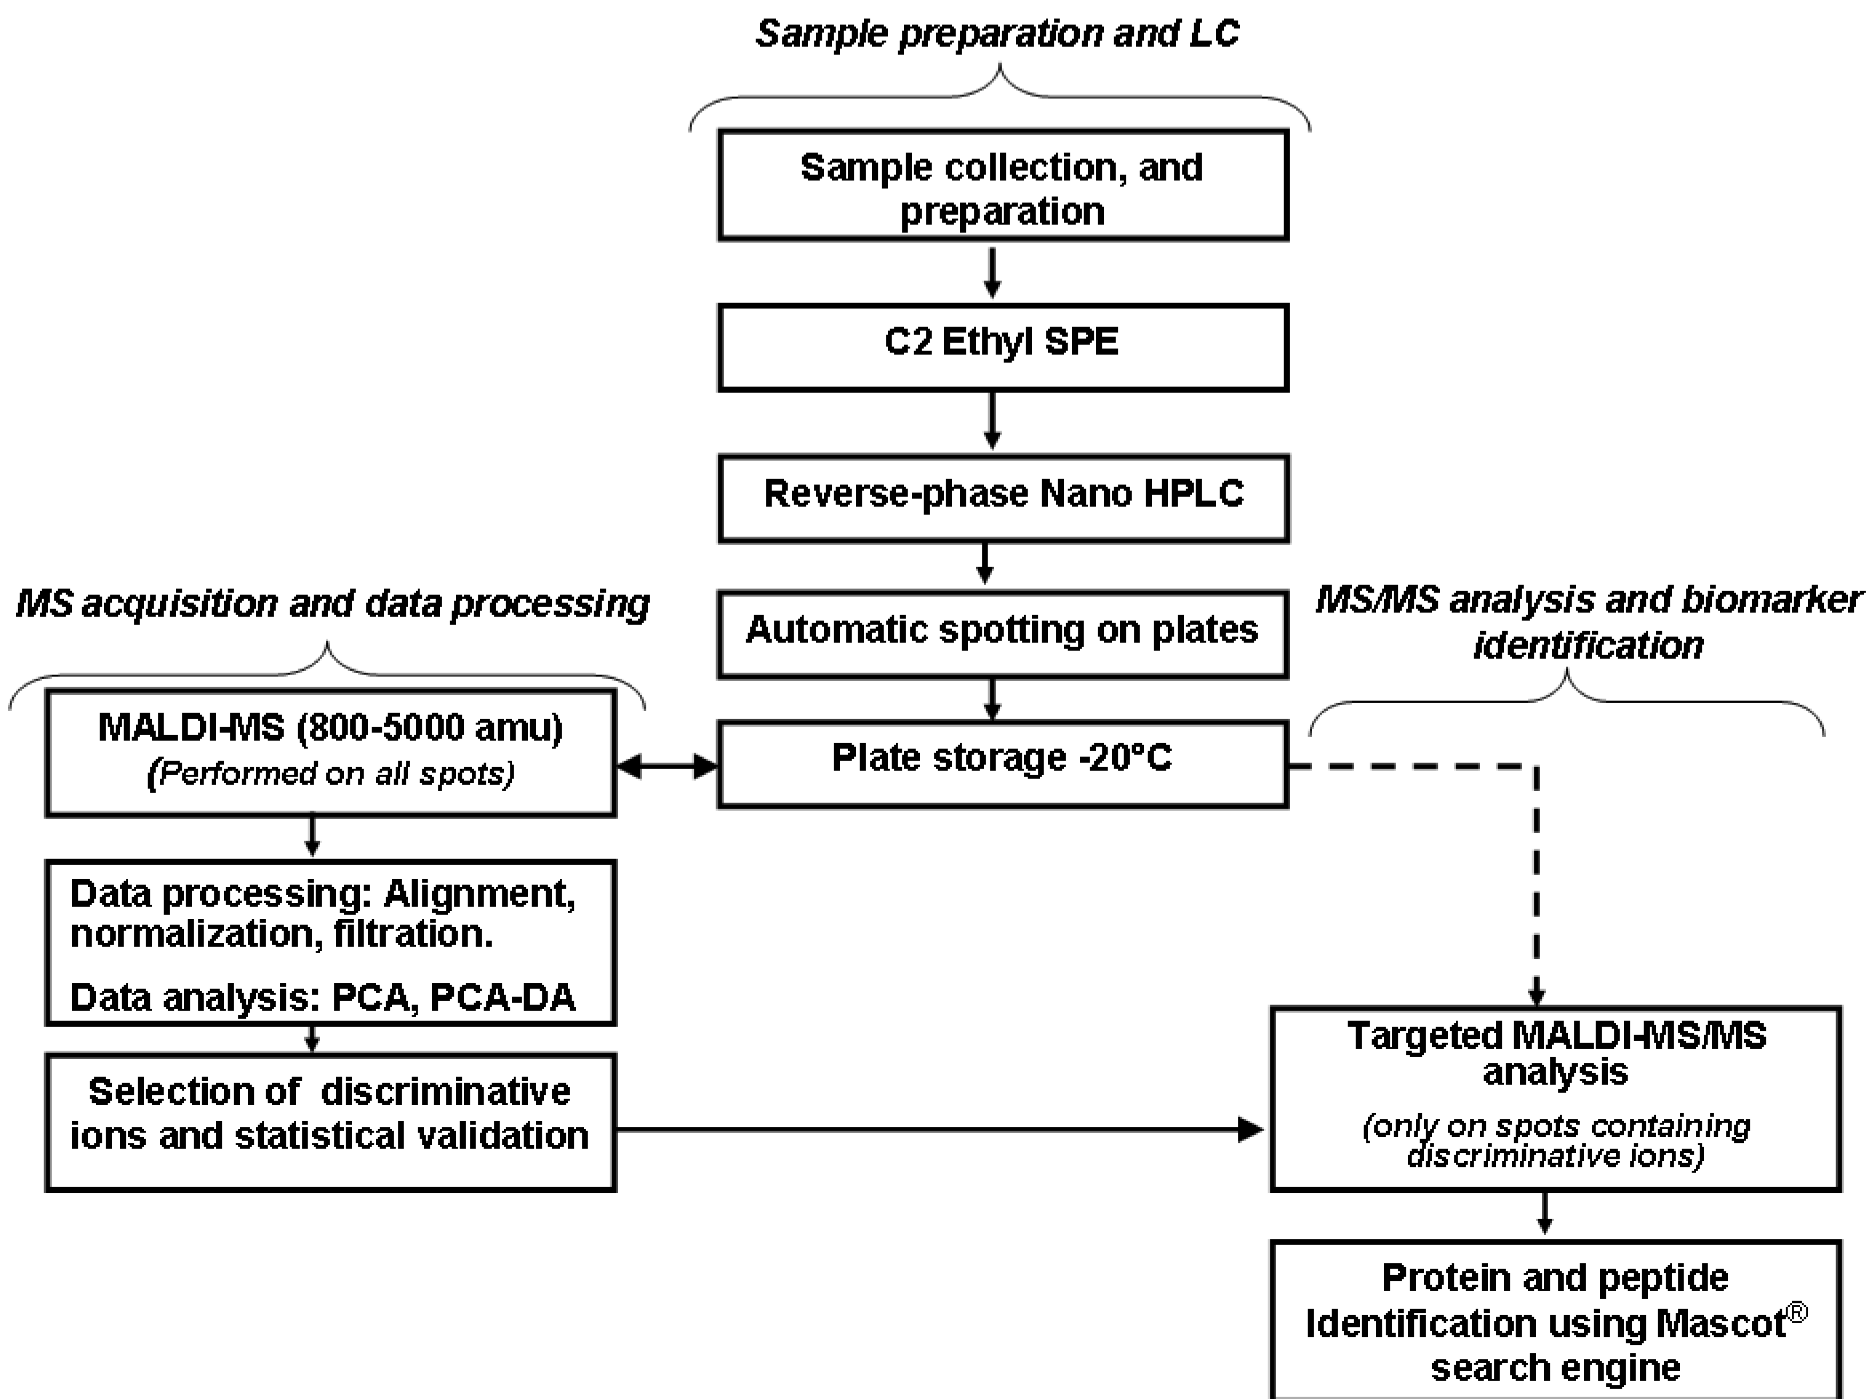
Sample preparation and LC

Sample collection, and preparation

C2 Ethyl SPE

Reverse-phase Nano HPLC

Automatic spotting on plates

Plate storage -20°C

MS acquisition and data processing

MALDI-MS (800-5000 amu)
(Performed on all spots)

Data processing: Alignment, normalization, filtration.

Data analysis: PCA, PCA-DA

Selection of discriminative ions and statistical validation

MS/MS analysis and biomarker identification

Targeted MALDI-MS/MS analysis
(only on spots containing discriminative ions)

Protein and peptide Identification using Mascot® search engine